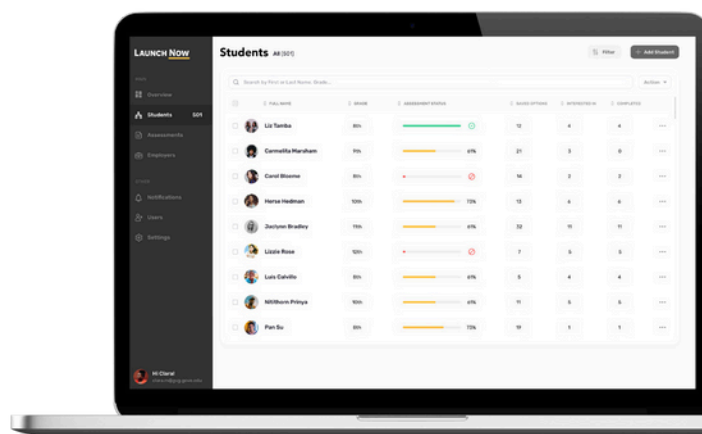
LAUNCH NOW

MAIN

Overview

Students 501

Assessments

Employers

OTHER

Notifications

Users

Settings

Hi Clara!

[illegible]

Students All (501)

Filter

+ Add Student

Search by First or Last Name, Grade...

Action

| | FULL NAME | GRADE | ASSESSMENT STATUS | | SAVED OPTIONS | INTERESTED IN | COMPLETED | |
|---|---|---|---|---|---|---|---|---|
| | Liz Tamba | 8th | | | 12 | 4 | 4 | ··· |
| | Carmelita Marsham | 11th | | 61% | 21 | 3 | 0 | ··· |
| | Carol Bloome | 8th | | | 14 | 2 | 2 | ··· |
| | Herse Hedman | 10th | | 72% | 13 | 6 | 6 | ··· |
| | Joclynn Bradley | 11th | | 61% | 32 | 11 | 11 | ··· |
| | Lizzie Rose | 12th | | | 7 | 5 | 5 | ··· |
| | Luis Calvillo | 9th | | 61% | 5 | 4 | 4 | ··· |
| | Nitithorn Prinya | 10th | | 61% | 11 | 5 | 5 | ··· |
| | Pan Su | 6th | | 72% | 19 | 1 | 1 | ··· |